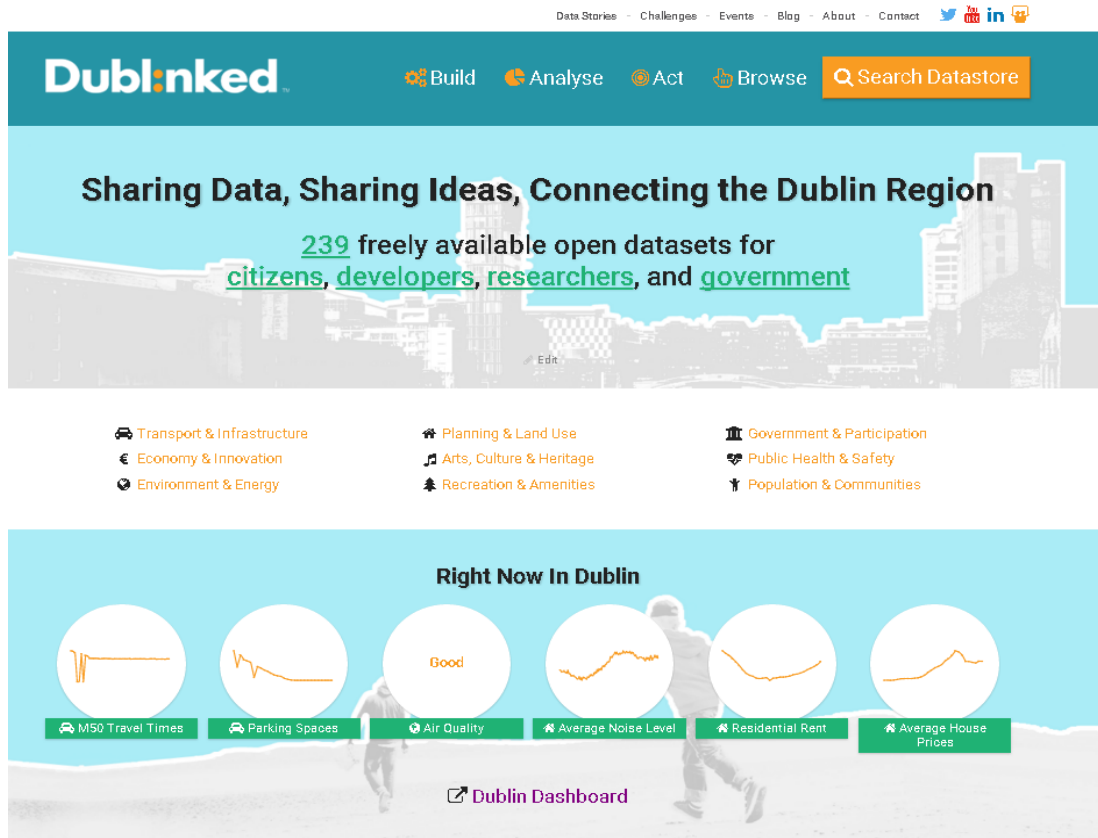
Data Stories - Challenges - Events - Blog - About - Contact

You Tube in

Dublinked

Build Analyse Act Browse Search Datastore

Sharing Data, Sharing Ideas, Connecting the Dublin Region

239 freely available open datasets for citizens, developers, researchers, and government

Edit

Transport & Infrastructure
Economy & Innovation
Environment & Energy

Planning & Land Use
Arts, Culture & Heritage
Recreation & Amenities

Government & Participation
Public Health & Safety
Population & Communities

Right Now In Dublin

Good

M50 Travel Times
Parking Spaces
Air Quality
Average Noise Level
Residential Rent
Average House Prices

Dublin Dashboard